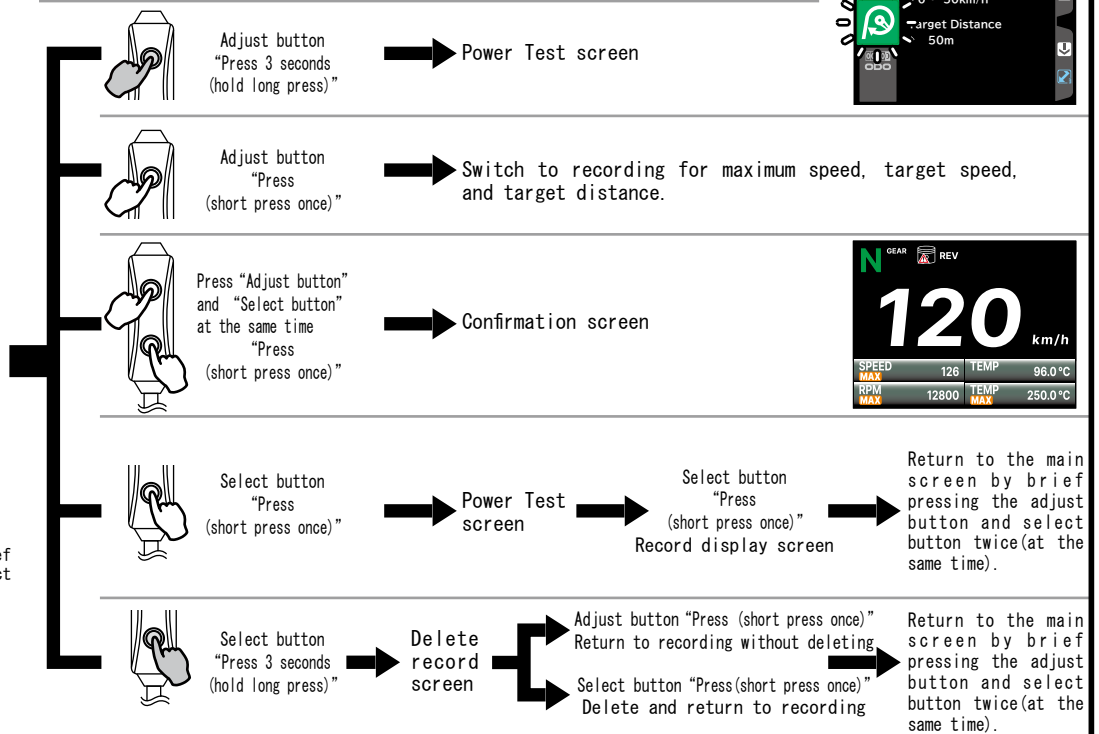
0 - 50km/h
Target Distance
50m

Adjust button
“Press 3 seconds
(hold long press)”

Power Test screen

Adjust button
“Press
(short press once)”

Switch to recording for maximum speed, target speed, and target distance.

Press “Adjust button” and “Select button” at the same time
“Press
(short press once)”

Confirmation screen

N GEAR REV
120 km/h
SPEED MAX 126
TEMP 96.0 °C
RPM MAX 12800
TEMP MAX 250.0 °C

Select button
“Press
(short press once)”

Power Test screen

Select button
“Press
(short press once)”
Record display screen

Return to the main screen by brief pressing the adjust button and select button twice(at the same time).

Select button
“Press 3 seconds
(hold long press)”

Delete record screen

Adjust button “Press (short press once)”
Return to recording without deleting

Select button “Press(short press once)”
Delete and return to recording

Return to the main screen by brief pressing the adjust button and select button twice(at the same time).

ef
st